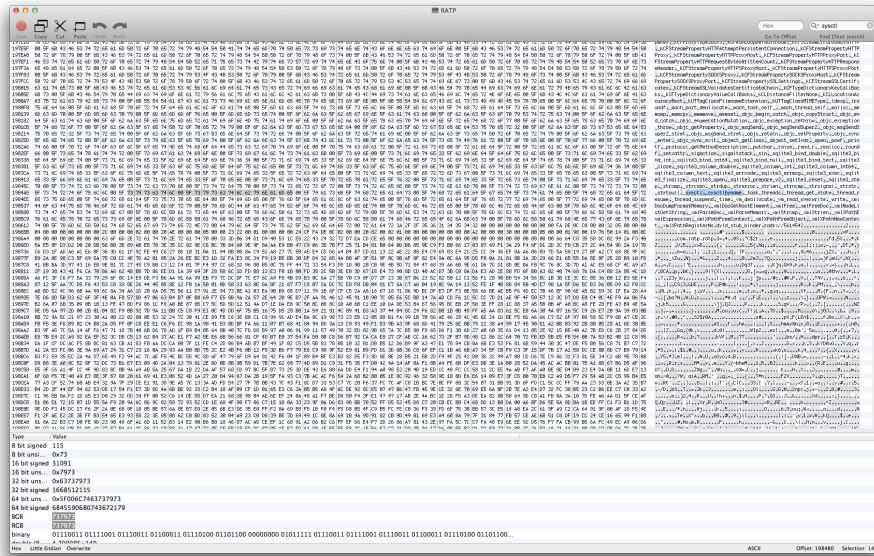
RATP

Save Copy Cut Paste Undo Redo

Hex

sysctl

Go To Offset

Find (Text search)

| Type | Value |
|---|---|
| 8 bit signed | 115 |
| 8 bit unsi... | 0x73 |
| 16 bit signed | 31091 |
| 16 bit uns... | 0x7973 |
| 32 bit signed | 1668512115 |
| 32 bit uns... | 0x63737973 |
| 64 bit signed | 6845590680743672179 |
| 64 bit uns... | 0x5F006C7463737973 |
| BGR | |
| RGB | |
| binary | 01110011 01111001 01110011 01110100 01100011 01101100 00000000 01011111 01110011 01111001 01110011 01110100 01100011 01101100... |

Hex Little Endian Overwrite

ASCII

Offset: 198480 Selection: 14